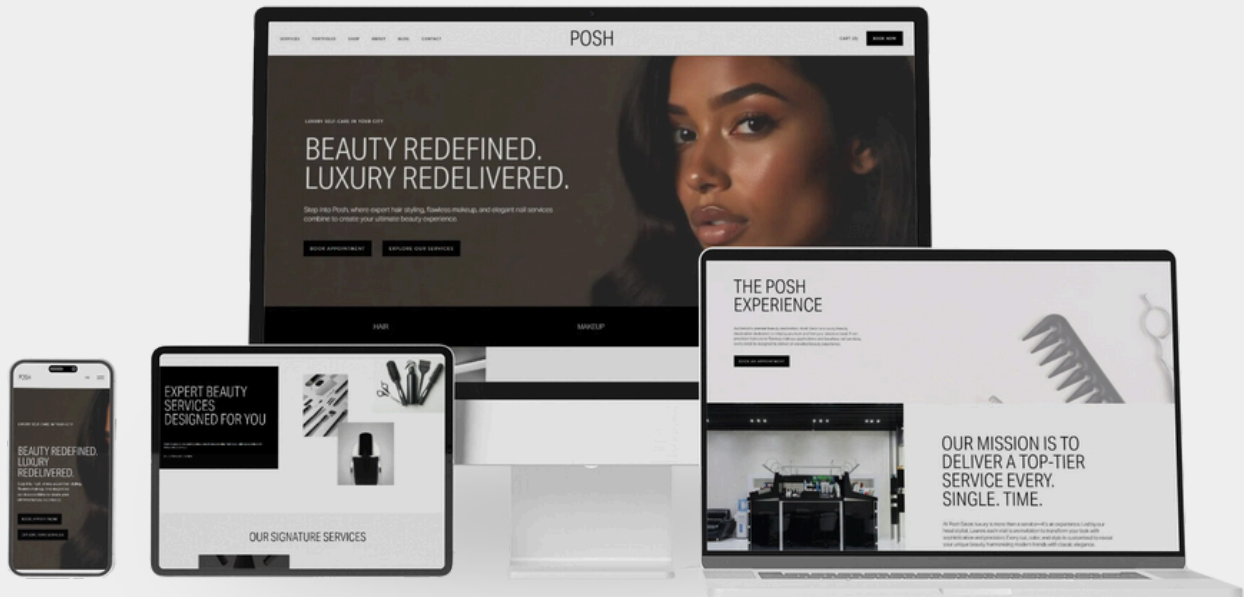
SERVICES PORTFOLIO SHOP ABOUT BLOG CONTACT

POSH

CART (0) BOOK NOW

LUXURY SELF CARE IN YOUR CITY

BEAUTY REDEFINED. LUXURY REDELIVERED.

Step into Posh, where expert hair styling, flawless makeup, and elegant nail services combine to create your ultimate beauty experience.

BOOK APPOINTMENT EXPLORE OUR SERVICES

HAIR MAKEUP

THE POSH EXPERIENCE

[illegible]

BOOK AN APPOINTMENT

OUR MISSION IS TO DELIVER A TOP-TIER SERVICE EVERY. SINGLE. TIME.

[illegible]

POSH

BEAUTY REDEFINED. LUXURY REDELIVERED.

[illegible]

BOOK APPOINTMENT

EXPLORE OUR SERVICES

EXPERT BEAUTY SERVICES DESIGNED FOR YOU

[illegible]

OUR SIGNATURE SERVICES